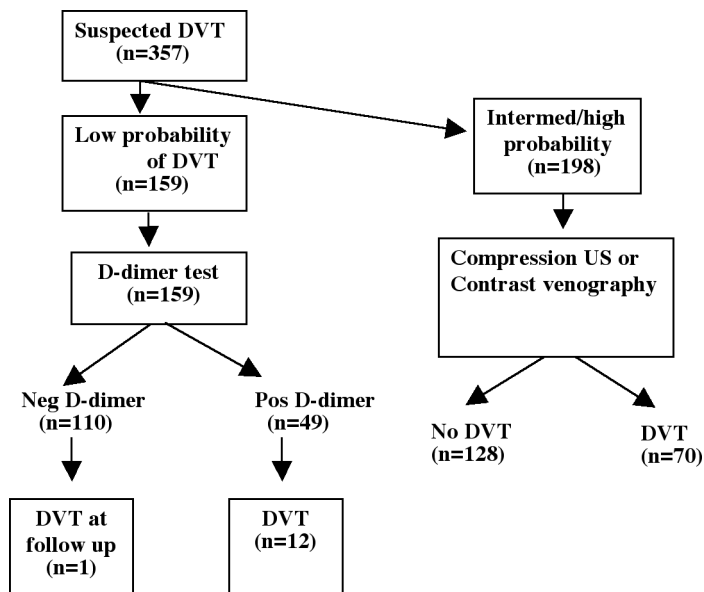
Suspected DVT
(n=357)

Low probability of DVT
(n=159)

Intermed/high probability
(n=198)

D-dimer test
(n=159)

Compression US or Contrast venography

Neg D-dimer
(n=110)

Pos D-dimer
(n=49)

No DVT
(n=128)

DVT
(n=70)

DVT at follow up
(n=1)

DVT
(n=12)